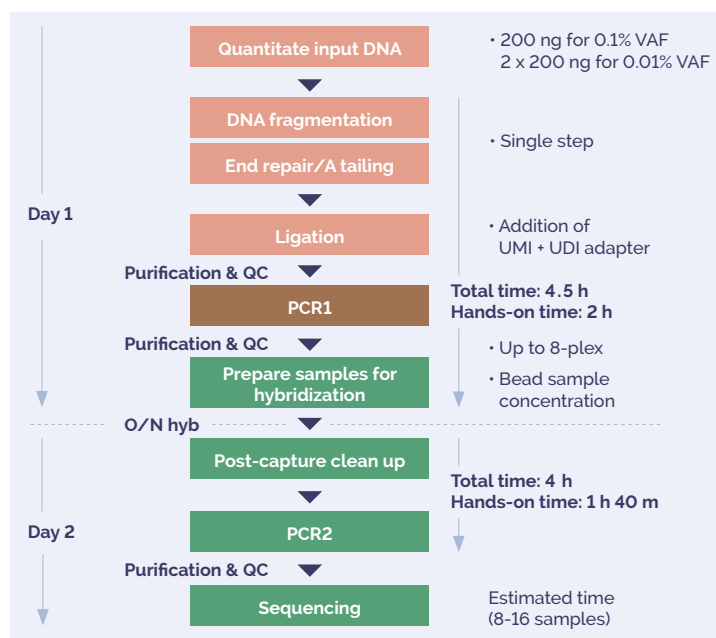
Quantitate input DNA

• 200 ng for 0.1% VAF
2 x 200 ng for 0.01% VAF

DNA fragmentation

End repair/A tailing

• Single step

Day 1

Ligation

• Addition of
UMI + UDI adapter

Purification & QC

PCR1

Total time: 4.5 h
Hands-on time: 2 h

Purification & QC

Prepare samples for hybridization

• Up to 8-plex

• Bead sample concentration

O/N hyb

Post-capture clean up

Total time: 4 h
Hands-on time: 1 h 40 m

Day 2

PCR2

Purification & QC

Sequencing

Estimated time
(8-16 samples)